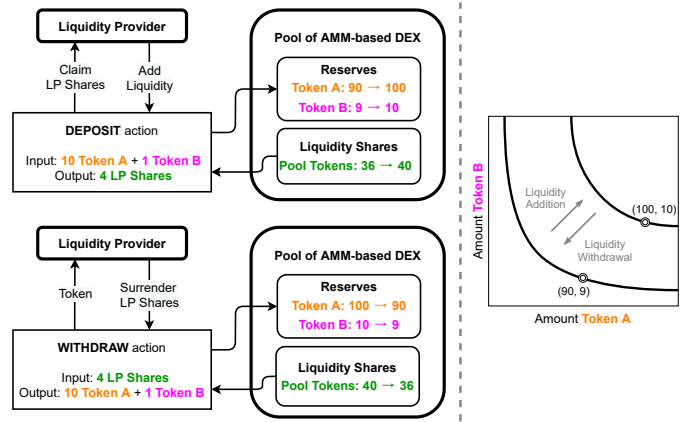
Liquidity Provider

Claim LP Shares

Add Liquidity

DEPOSIT action

Input: 10 Token A + 1 Token B
Output: 4 LP Shares

Pool of AMM-based DEX

Reserves
Token A: 90 → 100
Token B: 9 → 10

Liquidity Shares
Pool Tokens: 36 → 40

Liquidity Provider

Token

Surrender LP Shares

WITHDRAW action

Input: 4 LP Shares
Output: 10 Token A + 1 Token B

Pool of AMM-based DEX

Reserves
Token A: 100 → 90
Token B: 10 → 9

Liquidity Shares
Pool Tokens: 40 → 36

Amount Token B

Liquidity Addition

Liquidity Withdrawal

(100, 10)

(90, 9)

Amount Token A